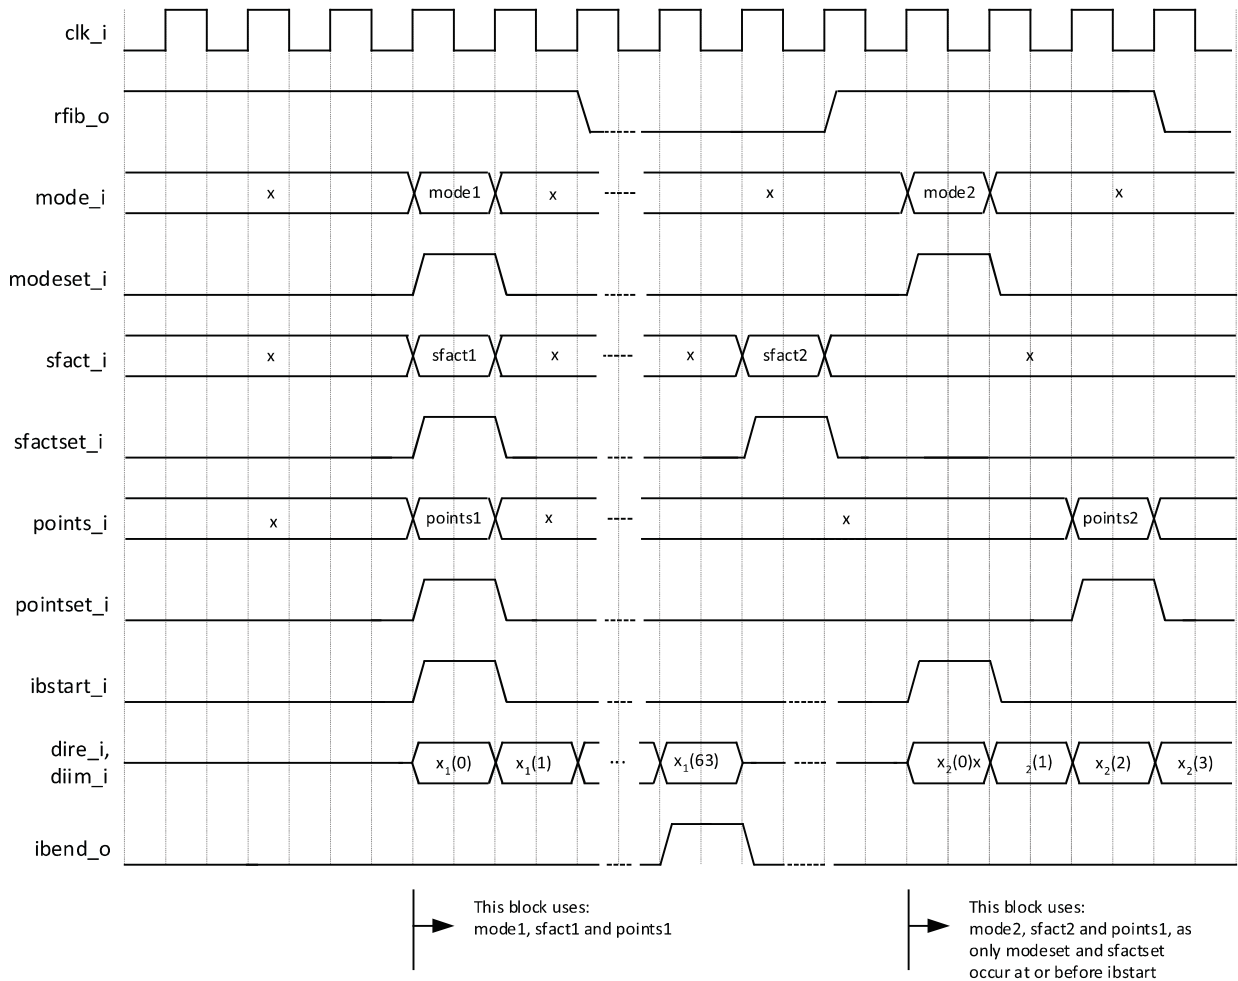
clk_i

rfib_o

mode_i
x
mode1
x
x
mode2
x

modeset_i

sfact_i
x
sfact1
x
x
sfact2
x

sfactset_i

points_i
x
points1
x
x
points2

pointset_i

ibstart_i

dire_i,
diim_i
$x_1(0)$
$x_1(1)$
...
$x_1(63)$
$x_2(0)$x
$_2(1)$
$x_2(2)$
$x_2(3)$

ibend_o

This block uses:
mode1, sfact1 and points1

This block uses:
mode2, sfact2 and points1, as only modeset and sfactset occur at or before ibstart